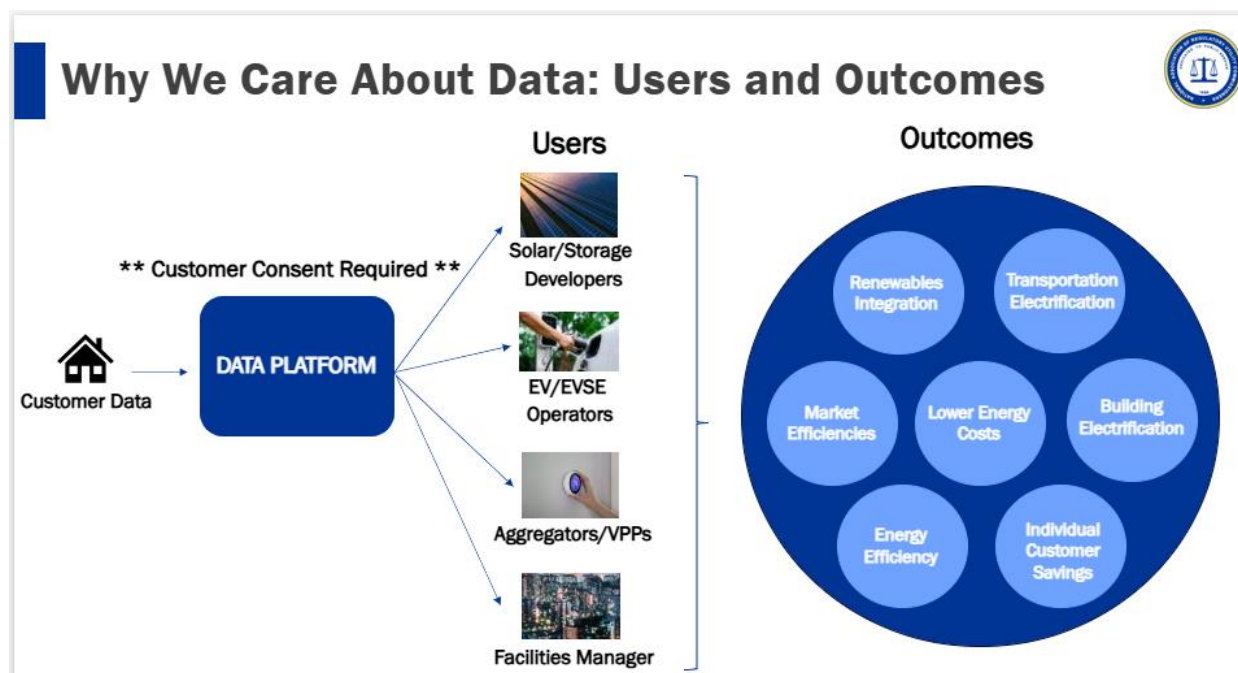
Why We Care About Data: Users and Outcomes

Users

Outcomes

** Customer Consent Required **

Customer Data

DATA PLATFORM

Solar/Storage Developers

EV/EVSE Operators

Aggregators/VPPs

Facilities Manager

Renewables Integration

Transportation Electrification

Market Efficiencies

Lower Energy Costs

Building Electrification

Energy Efficiency

Individual Customer Savings